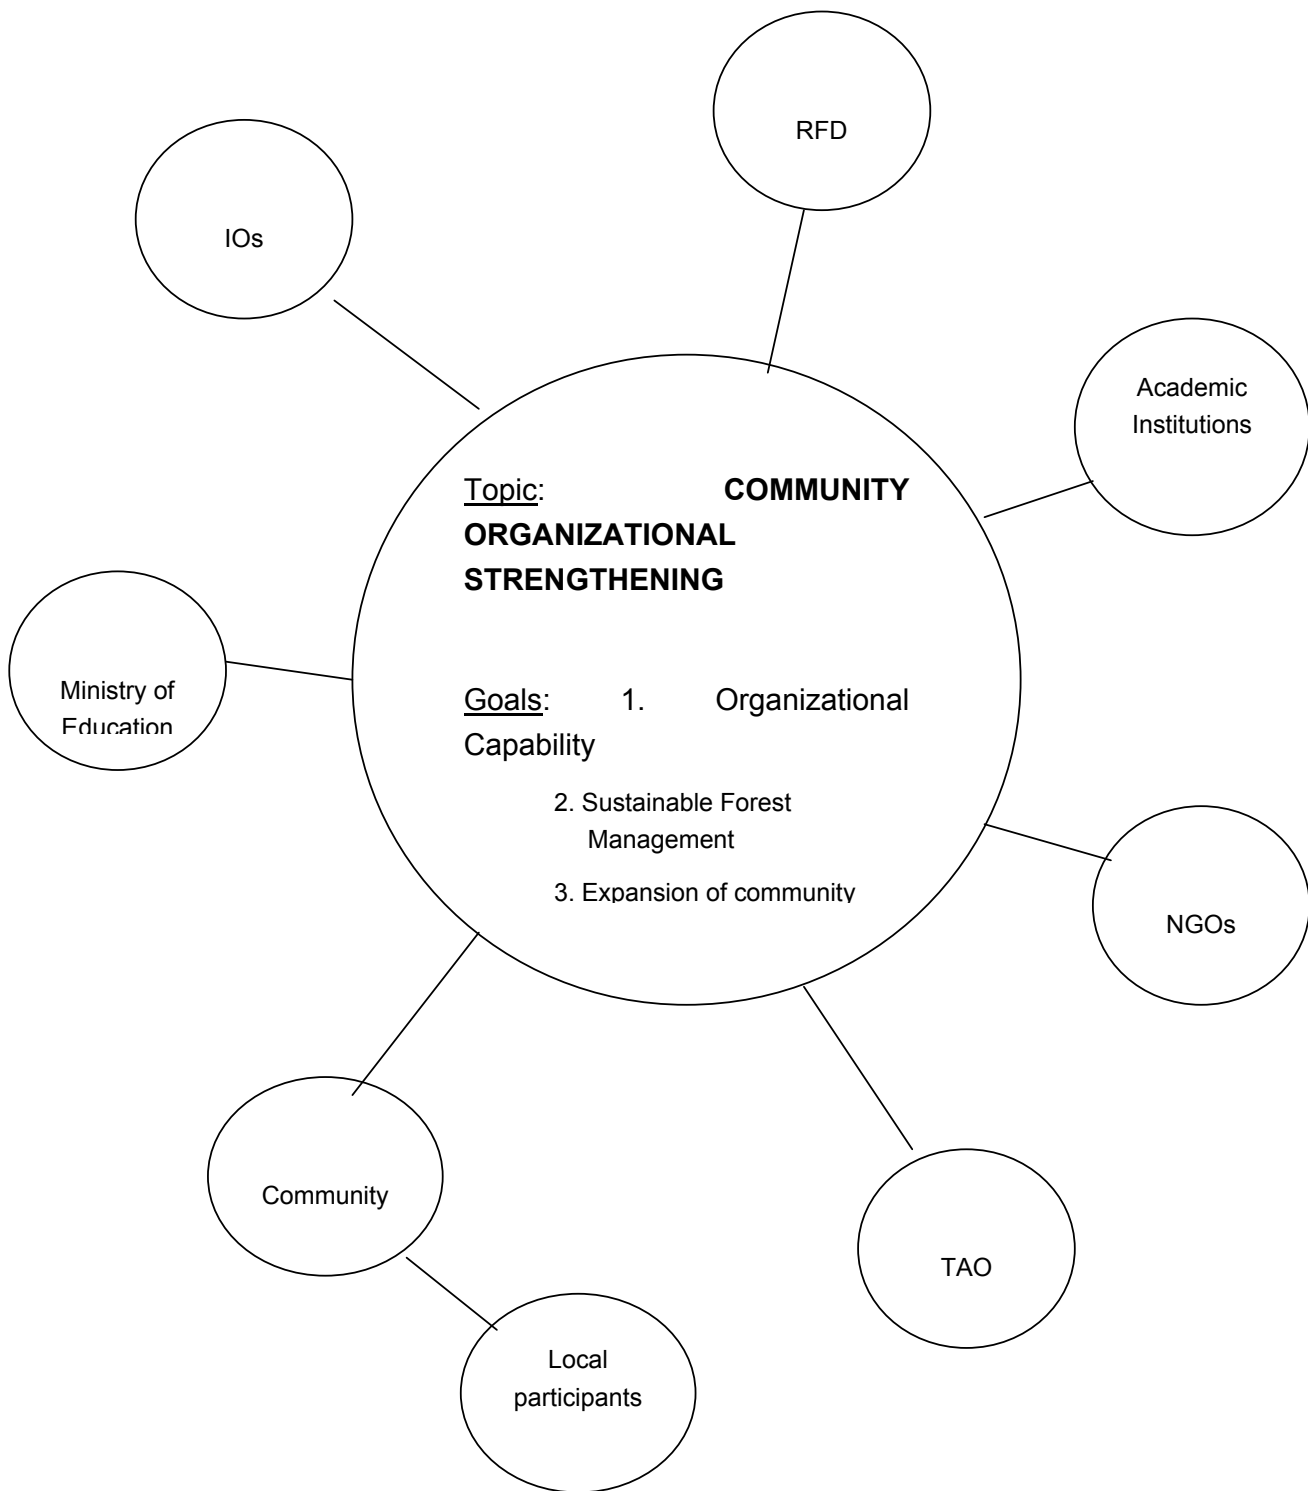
RFD

IOs

Academic Institutions

Topic: **COMMUNITY ORGANIZATIONAL STRENGTHENING**

Goals: 1. Organizational Capability

2. Sustainable Forest Management

3. Expansion of community

Ministry of Education

NGOs

Community

TAO

Local participants